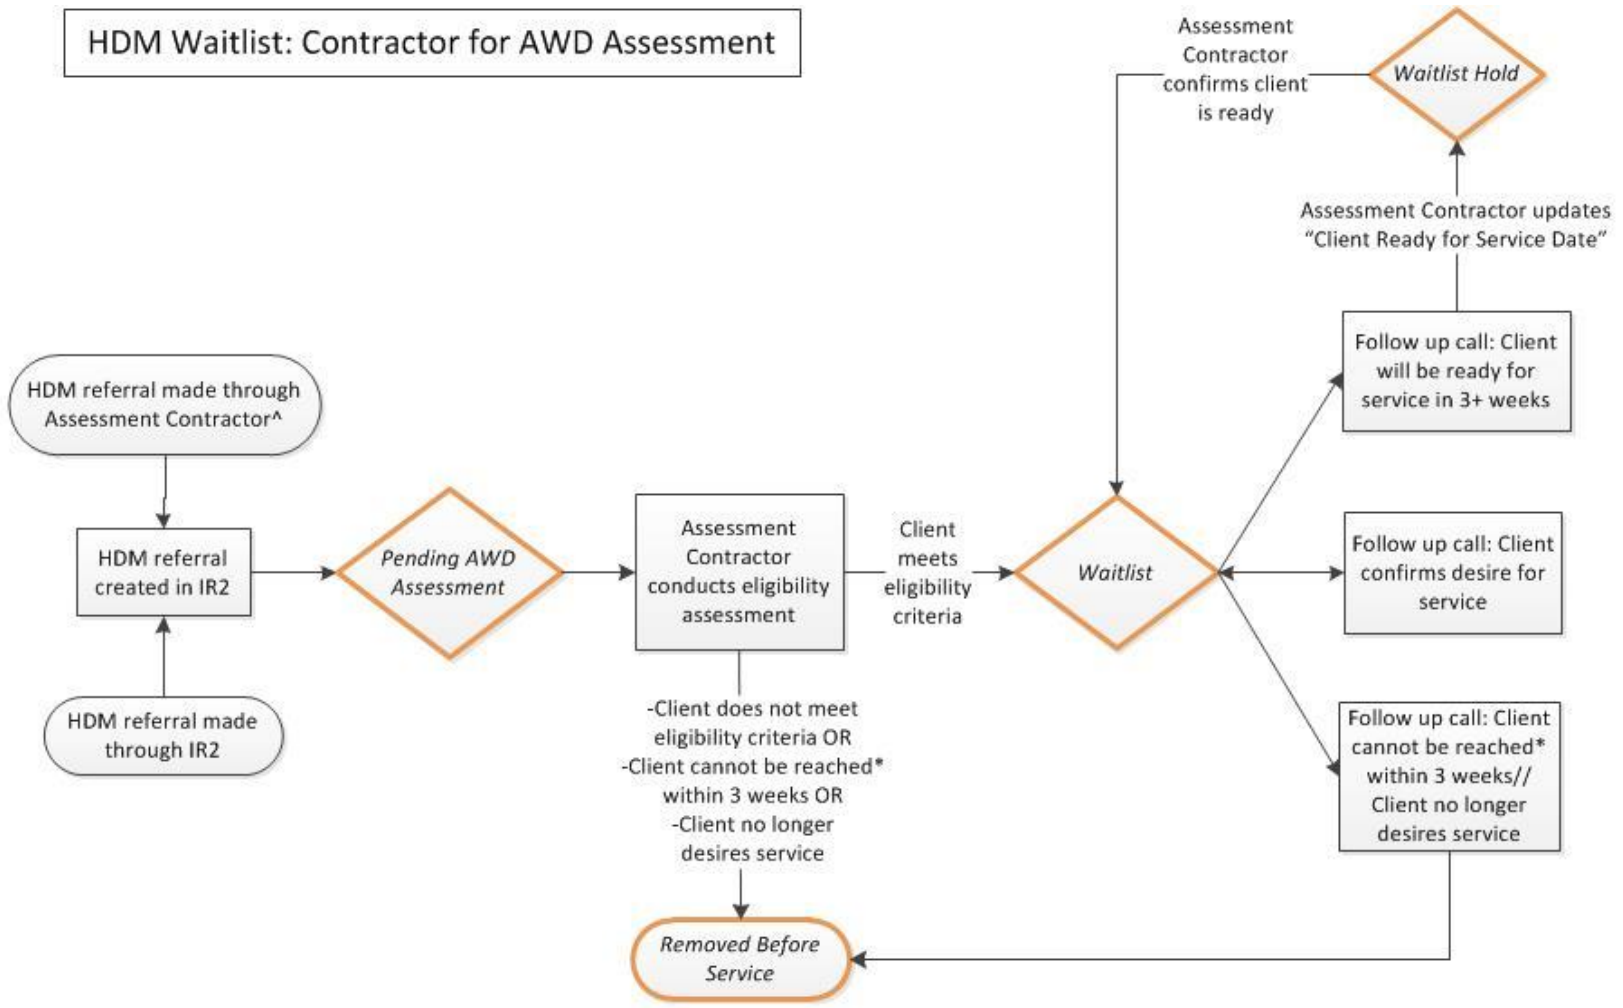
HDM Waitlist: Contractor for AWD Assessment

Assessment Contractor confirms client is ready

Waitlist Hold

Assessment Contractor updates "Client Ready for Service Date"

Follow up call: Client will be ready for service in 3+ weeks

HDM referral made through Assessment Contractor^

HDM referral created in IR2

HDM referral made through IR2

Pending AWD Assessment

Assessment Contractor conducts eligibility assessment

Client meets eligibility criteria

Waitlist

Follow up call: Client confirms desire for service

Follow up call: Client cannot be reached* within 3 weeks// Client no longer desires service

-Client does not meet eligibility criteria OR -Client cannot be reached* within 3 weeks OR -Client no longer desires service

Removed Before Service